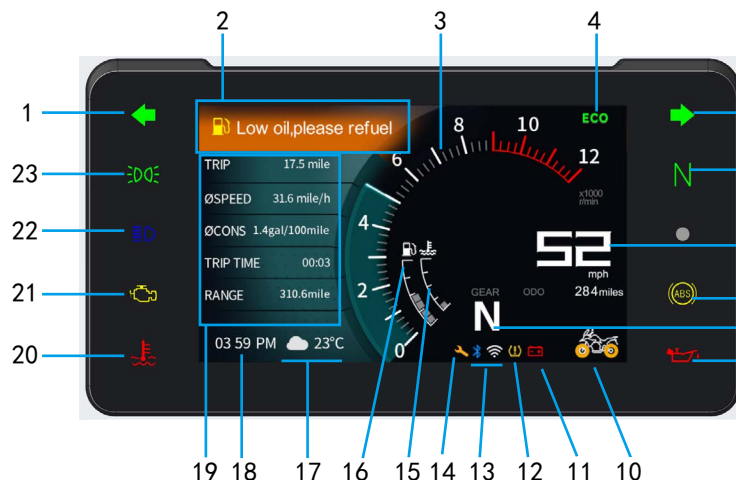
2
3
4
1
23
22
21
20
Low oil,please refuel
ECO
TRIP 17.5 mile
ØSPEED 31.6 mile/h
ØCONS 1.4gal/100mile
TRIP TIME 00:03
RANGE 310.6mile
8
10
12
6
4
2
0
x1000 r/min
52
mph
GEAR
ODO
284miles
N
N
ABS
03 59 PM 23°C
19 18 17 16 15 14 13 12 11 10